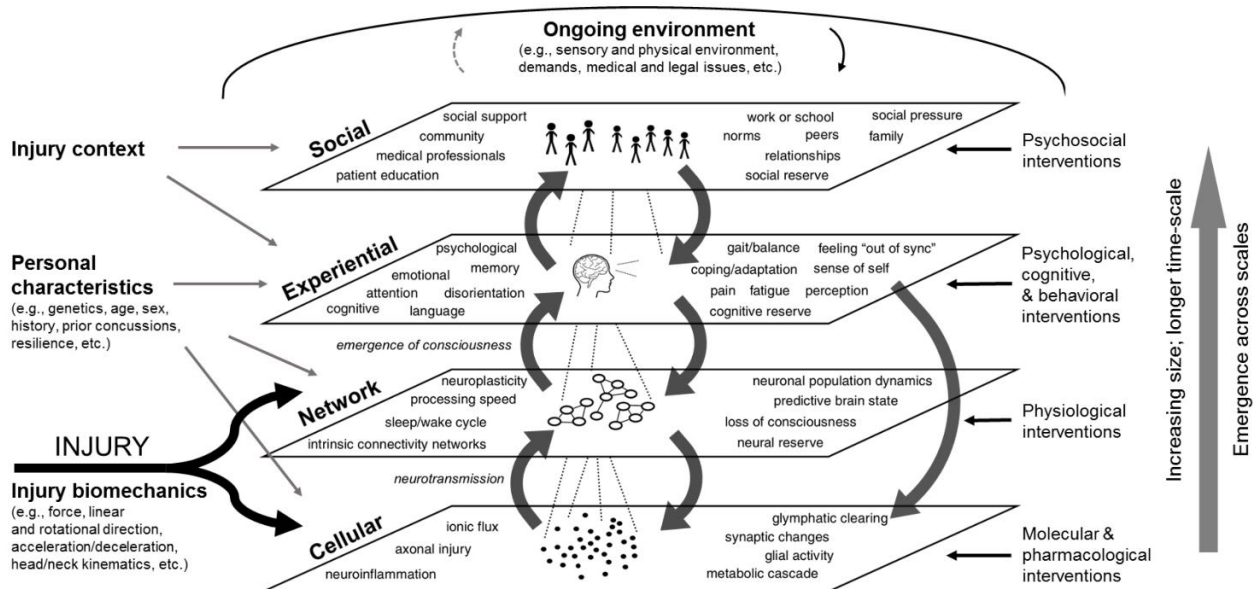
Ongoing environment
(e.g., sensory and physical environment, demands, medical and legal issues, etc.)

Injury context

Personal characteristics
(e.g., genetics, age, sex, history, prior concussions, resilience, etc.)

INJURY

Injury biomechanics
(e.g., force, linear and rotational direction, acceleration/deceleration, head/neck kinematics, etc.)

Social
social support
community
medical professionals
patient education
work or school
social pressure
norms
peers
family
relationships
social reserve

Experiential
psychological
memory
emotional
attention
disorientation
cognitive
language
gait/balance
feeling "out of sync"
coping/adaptation
sense of self
pain
fatigue
perception
cognitive reserve

emergence of consciousness

Network
neuroplasticity
processing speed
sleep/wake cycle
intrinsic connectivity networks
neuronal population dynamics
predictive brain state
loss of consciousness
neural reserve

neurotransmission

Cellular
ionic flux
axonal injury
neuroinflammation
glymphatic clearing
synaptic changes
glial activity
metabolic cascade

Psychosocial interventions

Psychological, cognitive, & behavioral interventions

Physiological interventions

Molecular & pharmacological interventions

Increasing size; longer time-scale

Emergence across scales